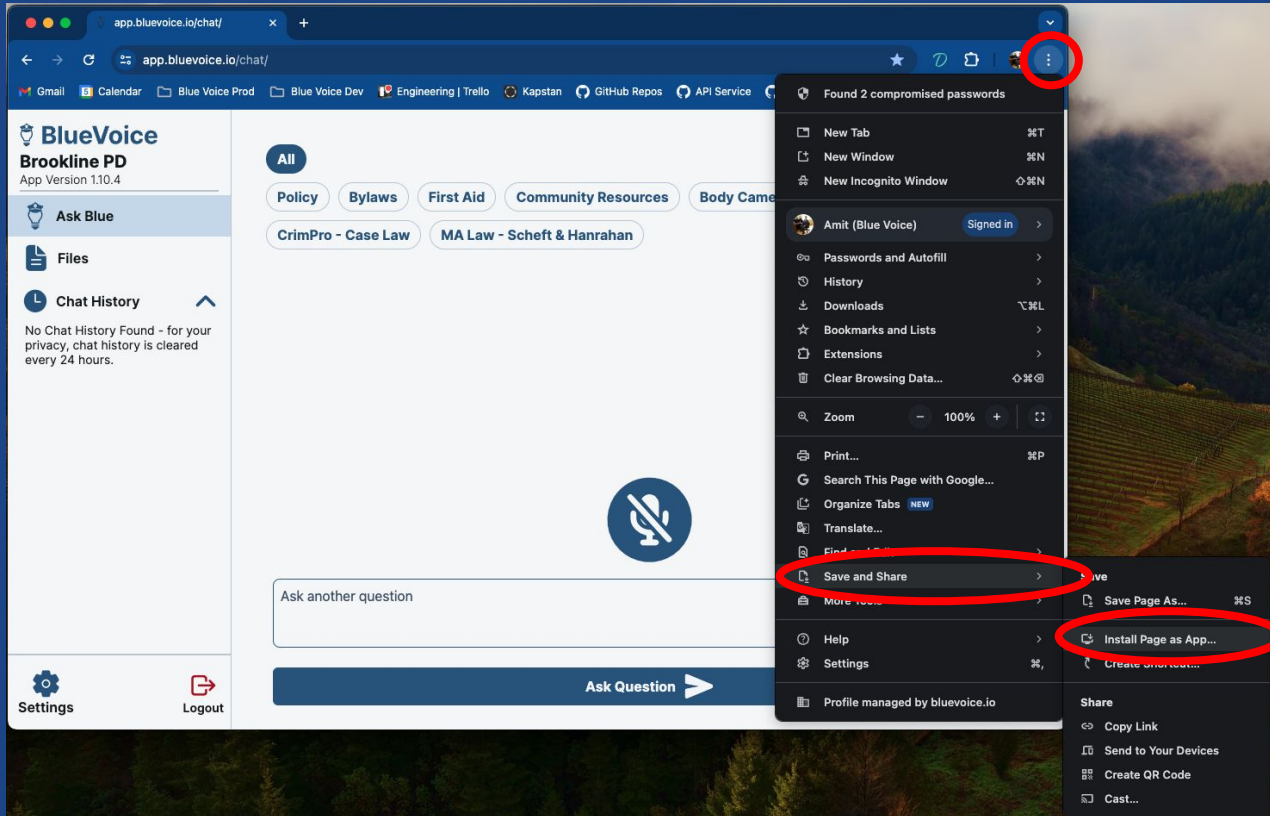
app.bluevoice.io/chat/

app.bluevoice.io/chat/

Gmail | Calendar | Blue Voice Prod | Blue Voice Dev | Engineering | Trello | Kapstan | GitHub Repos | API Service

BlueVoice
Brookline PD
App Version 1.10.4

Ask Blue
Files
Chat History
No Chat History Found - for your privacy, chat history is cleared every 24 hours.

Settings
Logout

All
Policy | Bylaws | First Aid | Community Resources | Body Came
CrimPro - Case Law | MA Law - Scheft & Hanrahan

Ask another question

Ask Question

Found 2 compromised passwords
New Tab ⌘T
New Window ⌘N
New Incognito Window ⇧⌘N
Amit (Blue Voice) Signed in
Passwords and Autofill
History
Downloads ⌥⌘L
Bookmarks and Lists
Extensions
Clear Browsing Data... ⇧⌘⌫
Zoom − 100% +
Print... ⌘P
Search This Page with Google...
Organize Tabs NEW
Translate...
Find and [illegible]
Save and Share
More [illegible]
Help
Settings ⌘,
Profile managed by bluevoice.io

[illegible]ve
Save Page As... ⌘S
Install Page as App...
Create Shortcut...
Share
Copy Link
Send to Your Devices
Create QR Code
Cast...